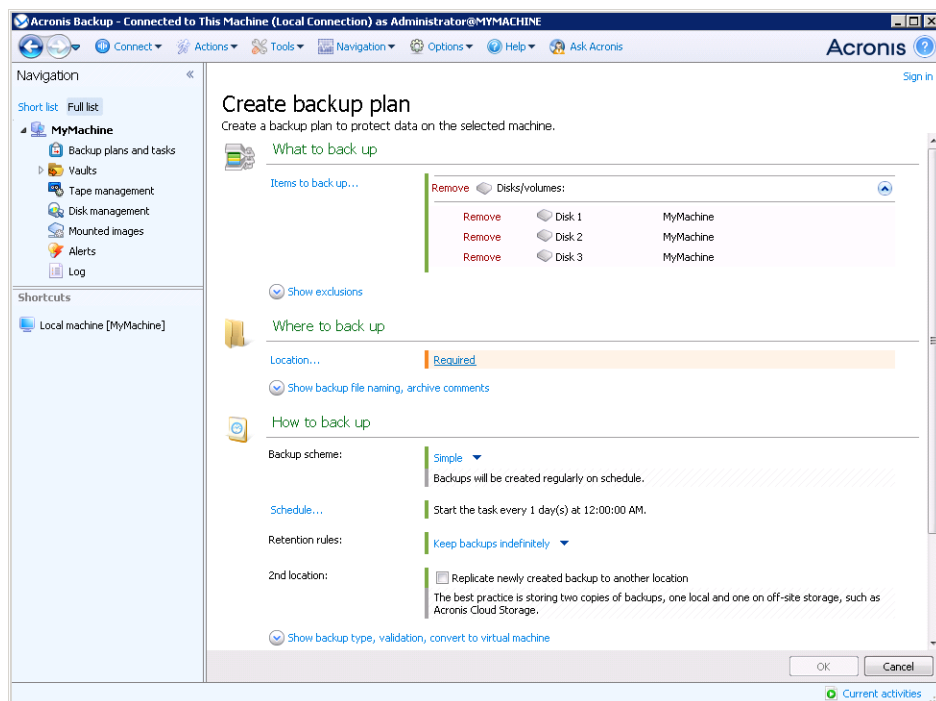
Acronis Backup - Connected to This Machine (Local Connection) as Administrator@MYMACHINE

Connect ▾ Actions ▾ Tools ▾ Navigation ▾ Options ▾ Help ▾ Ask Acronis

Acronis

Navigation «

Short list Full list

MyMachine
Backup plans and tasks
Vaults
Tape management
Disk management
Mounted images
Alerts
Log

Shortcuts

Local machine [MyMachine]

Sign in

Create backup plan

Create a backup plan to protect data on the selected machine.

What to back up

Items to back up...

Remove Disks/volumes:

| | | |
|---|---|---|
| Remove | Disk 1 | MyMachine |
| Remove | Disk 2 | MyMachine |
| Remove | Disk 3 | MyMachine |

Show exclusions

Where to back up

Location... Required

Show backup file naming, archive comments

How to back up

Backup scheme: Simple

Backups will be created regularly on schedule.

Schedule... Start the task every 1 day(s) at 12:00:00 AM.

Retention rules: Keep backups indefinitely

2nd location: Replicate newly created backup to another location

The best practice is storing two copies of backups, one local and one on off-site storage, such as Acronis Cloud Storage.

Show backup type, validation, convert to virtual machine

OK Cancel

Current activities